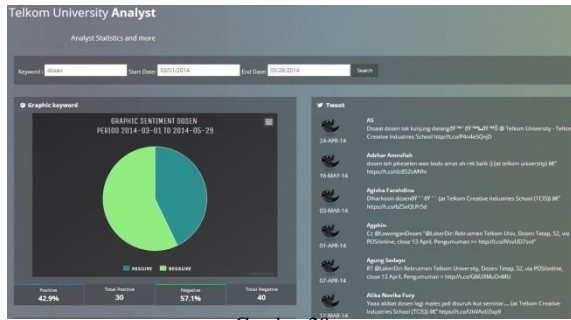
Telkom University **Analyst**

Analyst Statistics and more

Keyword: dosen Start Date: 03/01/2014 End Date: 05/29/2014 Search

Graphic keyword

GRAPHIC SENTIMENT DOSEN
PERIOD 2014-03-01 TO 2014-05-29

positive negative

| Positive | Total Positive | Negative | Total Negative |
|---|---|---|---|
| 42.9% | 30 | 57.1% | 40 |

Tweet

Ali
Disaat dosen tak kunjung datang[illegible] @ Telkom University - Telkom Creative Industries School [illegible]
24-APR-14

Adzhar Amrullah
dosen teh pikasebeleun wae bodo amat ah rek balik :) (at telkom university) â€" https://t.co/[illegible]
16-MAY-14

Agisha Farahdina
Diharkosin dosen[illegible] (at Telkom Creative Industries School (TCIS)) â€" https://t.co/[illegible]
03-MAR-14

Agshin
Cc @LowonganDosen "@LokerDir: Rekrumen Telkom Univ, Dosen Tetap, S2, via POSonline, close 13 April. Pengumuman >> http://t.co/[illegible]"
01-APR-14

Agung Sedayu
RT @LokerDir: Rekrumen Telkom University, Dosen Tetap, S2, via POSonline, close 13 April. Pengumuman > http://t.co/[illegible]
07-APR-14

Alika Novika Fury
Yaaa akibat dosen lagi males jadi disuruh ikut seminar.... (at Telkom Creative Industries School (TCIS)) â€" https://t.co/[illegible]
17-MAY-14

Gambar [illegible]